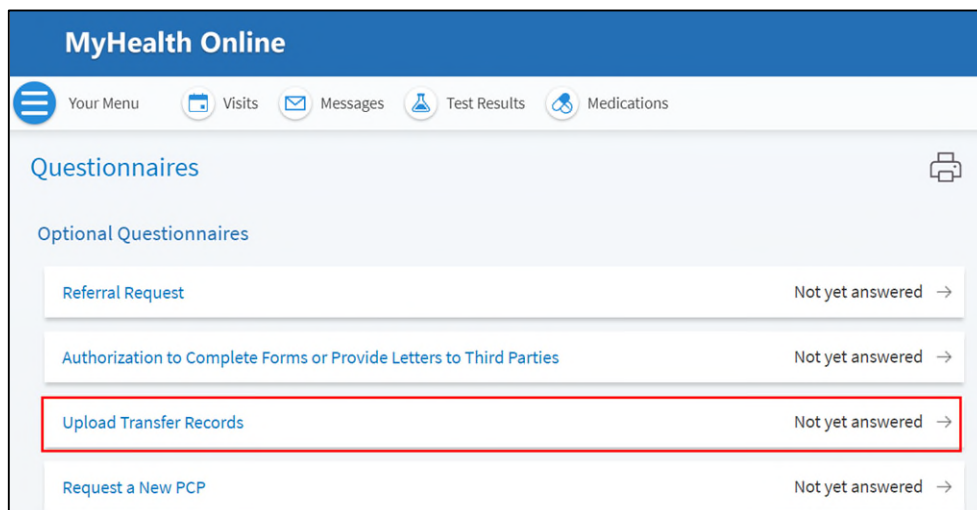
MyHealth Online

Your Menu Visits Messages Test Results Medications

Questionnaires

Optional Questionnaires

Referral Request Not yet answered →

Authorization to Complete Forms or Provide Letters to Third Parties Not yet answered →

Upload Transfer Records Not yet answered →

Request a New PCP Not yet answered →